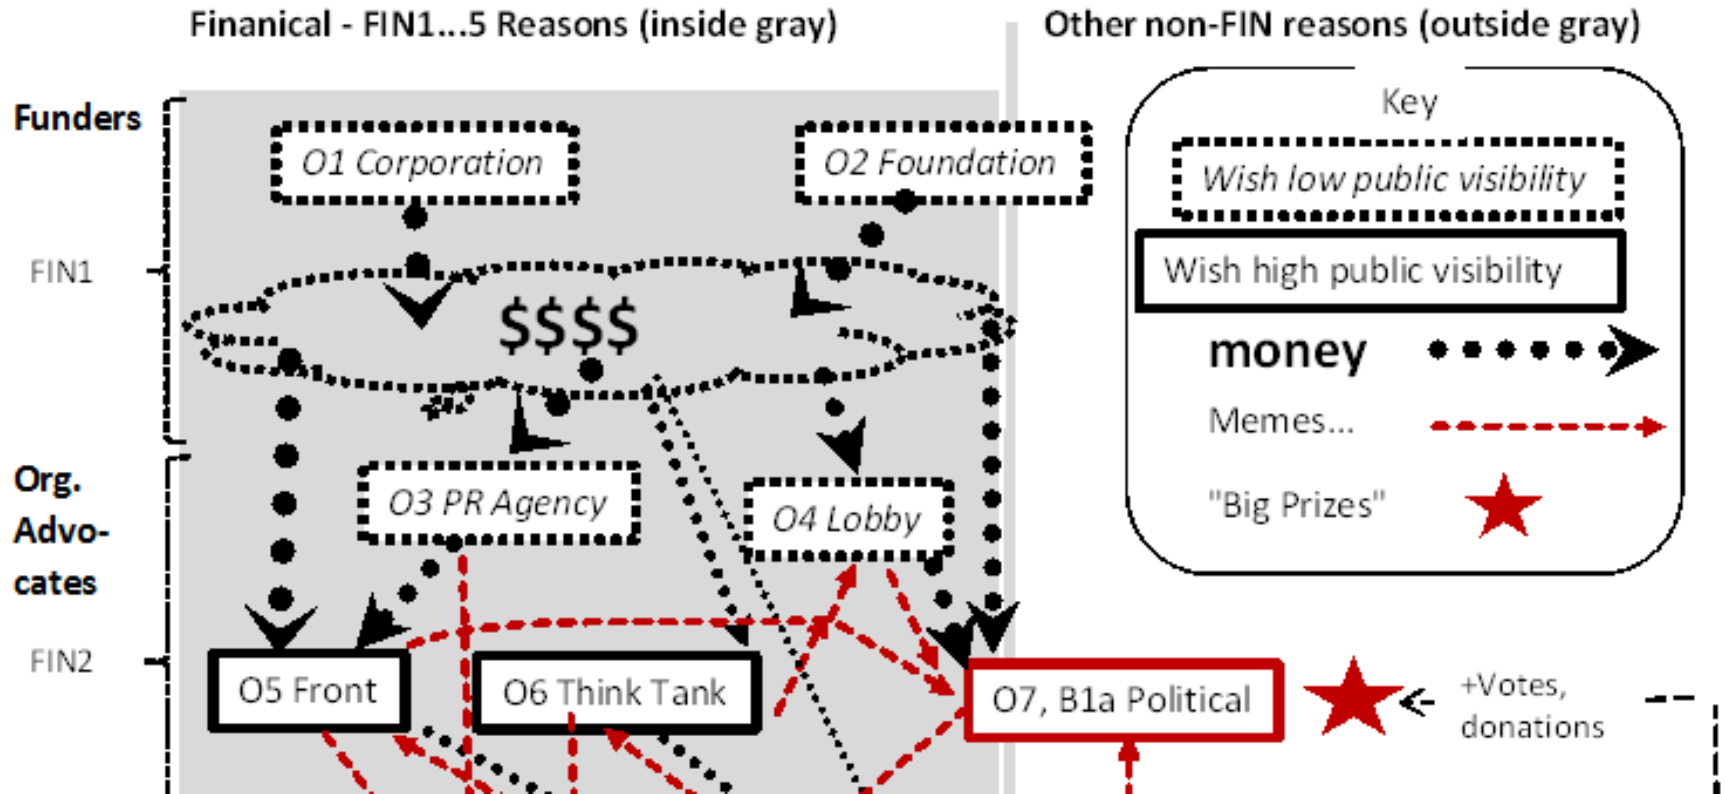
Finanical - FIN1...5 Reasons (inside gray)

Other non-FIN reasons (outside gray)

Funders

FIN1

O1 Corporation

O2 Foundation

$$$$

Org. Advocates

FIN2

O3 PR Agency

O4 Lobby

O5 Front

O6 Think Tank

O7, B1a Political

+Votes, donations

Key

Wish low public visibility

Wish high public visibility

money

Memes...

"Big Prizes"